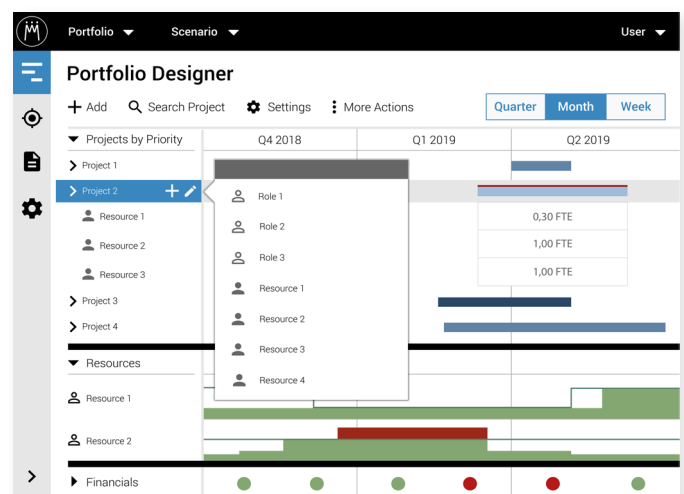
Portfolio
Scenario
User

Portfolio Designer

+ Add
Search Project
Settings
More Actions

Quarter
Month
Week

Projects by Priority
Q4 2018
Q1 2019
Q2 2019

Project 1
Project 2
Resource 1
Resource 2
Resource 3
Project 3
Project 4

Role 1
Role 2
Role 3
Resource 1
Resource 2
Resource 3
Resource 4

0,30 FTE
1,00 FTE
1,00 FTE

Resources
Resource 1
Resource 2

Financials